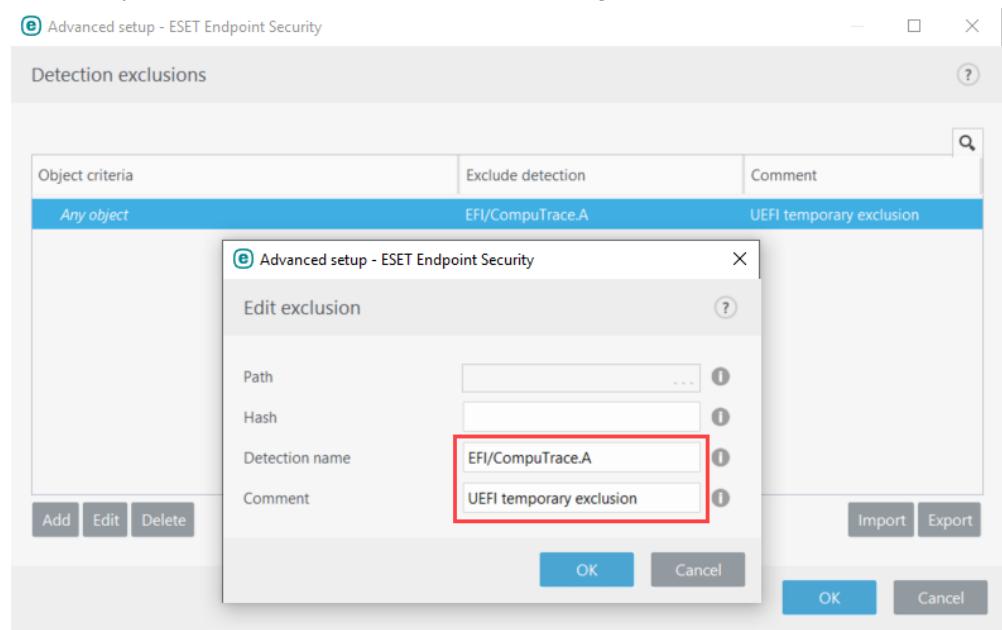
Advanced setup - ESET Endpoint Security

Detection exclusions

| Object criteria | Exclude detection | Comment |
|---|---|---|
| Any object | EFI/CompuTrace.A | UEFI temporary exclusion |

Advanced setup - ESET Endpoint Security

Edit exclusion

Path ...

Hash

Detection name EFI/CompuTrace.A

Comment UEFI temporary exclusion

OK Cancel

Add Edit Delete

Import Export

OK Cancel